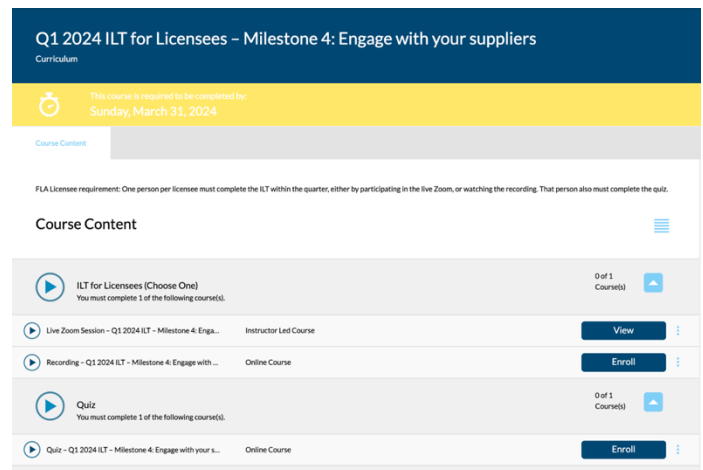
Q1 2024 ILT for Licensees – Milestone 4: Engage with your suppliers
Curriculum

This course is required to be completed by:
Sunday, March 31, 2024

Course Content

FLA Licensee requirement: One person per licensee must complete the ILT within the quarter, either by participating in the live Zoom, or watching the recording. That person also must complete the quiz.

Course Content

ILT for Licensees (Choose One)
You must complete 1 of the following course(s).
0 of 1 Course(s)

Live Zoom Session – Q1 2024 ILT – Milestone 4: Enga... Instructor Led Course View

Recording – Q1 2024 ILT – Milestone 4: Engage with ... Online Course Enroll

Quiz
You must complete 1 of the following course(s).
0 of 1 Course(s)

Quiz – Q1 2024 ILT – Milestone 4: Engage with your s... Online Course Enroll